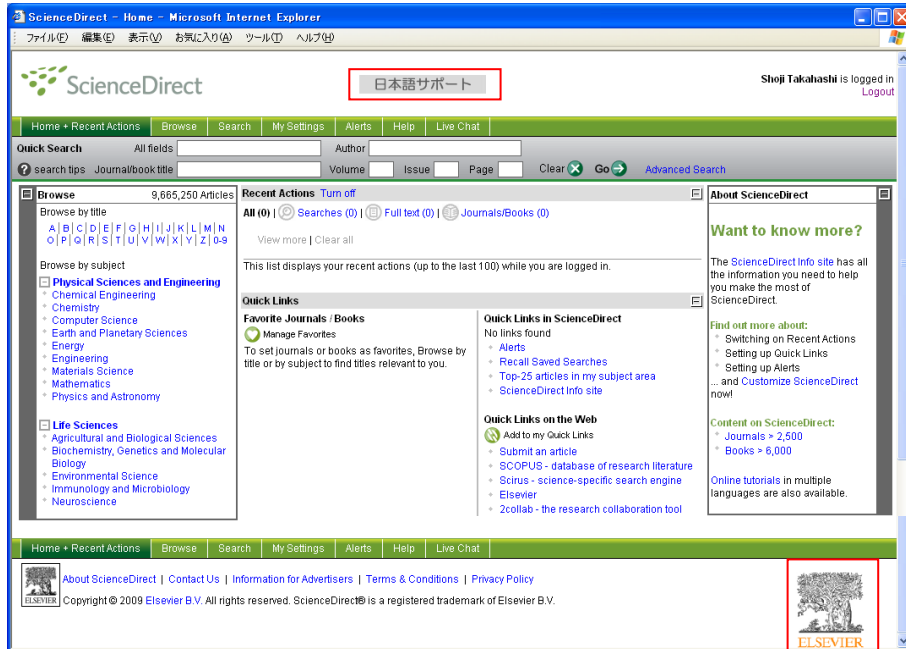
ScienceDirect - Home - Microsoft Internet Explorer

ファイル(F) 編集(E) 表示(V) お気に入り(A) ツール(T) ヘルプ(H)

ScienceDirect

日本語サポート

Shoji Takahashi is logged in
Logout

Home + Recent Actions | Browse | Search | My Settings | Alerts | Help | Live Chat

Quick Search All fields Author
search tips Journal/book title Volume Issue Page Clear Go Advanced Search

Browse 9,665,250 Articles
Browse by title
A | B | C | D | E | F | G | H | I | J | K | L | M | N
O | P | Q | R | S | T | U | V | W | X | Y | Z | 0-9

Browse by subject
Physical Sciences and Engineering
Chemical Engineering
Chemistry
Computer Science
Earth and Planetary Sciences
Energy
Engineering
Materials Science
Mathematics
Physics and Astronomy

Life Sciences
Agricultural and Biological Sciences
Biochemistry, Genetics and Molecular Biology
Environmental Science
Immunology and Microbiology
Neuroscience

Recent Actions Turn off
All (0) | Searches (0) | Full text (0) | Journals/Books (0)
View more | Clear all
This list displays your recent actions (up to the last 100) while you are logged in.

Quick Links
Favorite Journals / Books
Manage Favorites
To set journals or books as favorites, Browse by title or by subject to find titles relevant to you.

Quick Links in ScienceDirect
No links found
Alerts
Recall Saved Searches
Top-25 articles in my subject area
ScienceDirect Info site

Quick Links on the Web
Add to my Quick Links
Submit an article
SCOPUS - database of research literature
Scirus - science-specific search engine
Elsevier
2collab - the research collaboration tool

About ScienceDirect
Want to know more?
The ScienceDirect Info site has all the information you need to help you make the most of ScienceDirect.
Find out more about:
Switching on Recent Actions
Setting up Quick Links
Setting up Alerts
... and Customize ScienceDirect now!
Content on ScienceDirect:
Journals > 2,500
Books > 6,000
Online tutorials in multiple languages are also available.

Home + Recent Actions | Browse | Search | My Settings | Alerts | Help | Live Chat

ELSEVIER
About ScienceDirect | Contact Us | Information for Advertisers | Terms & Conditions | Privacy Policy
Copyright © 2009 Elsevier B.V. All rights reserved. ScienceDirect® is a registered trademark of Elsevier B.V.

ELSEVIER